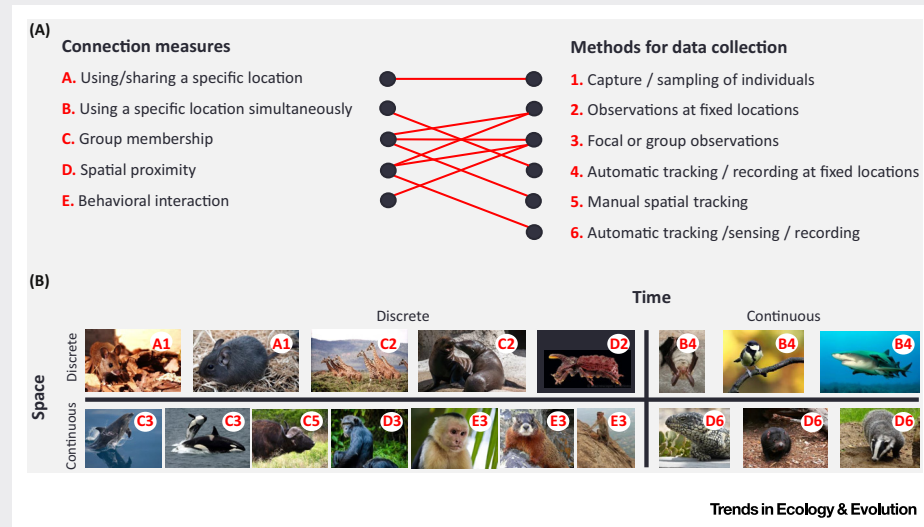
(A)

Connection measures

A. Using/sharing a specific location

B. Using a specific location simultaneously

C. Group membership

D. Spatial proximity

E. Behavioral interaction

Methods for data collection

1. Capture / sampling of individuals

2. Observations at fixed locations

3. Focal or group observations

4. Automatic tracking / recording at fixed locations

5. Manual spatial tracking

6. Automatic tracking /sensing / recording

(B)

Time

Discrete

Continuous

Space

Discrete

Continuous

A1 A1 C2 C2 D2 B4 B4 B4

C3 C3 C5 D3 E3 E3 E3 D6 D6 D6

Trends in Ecology & Evolution